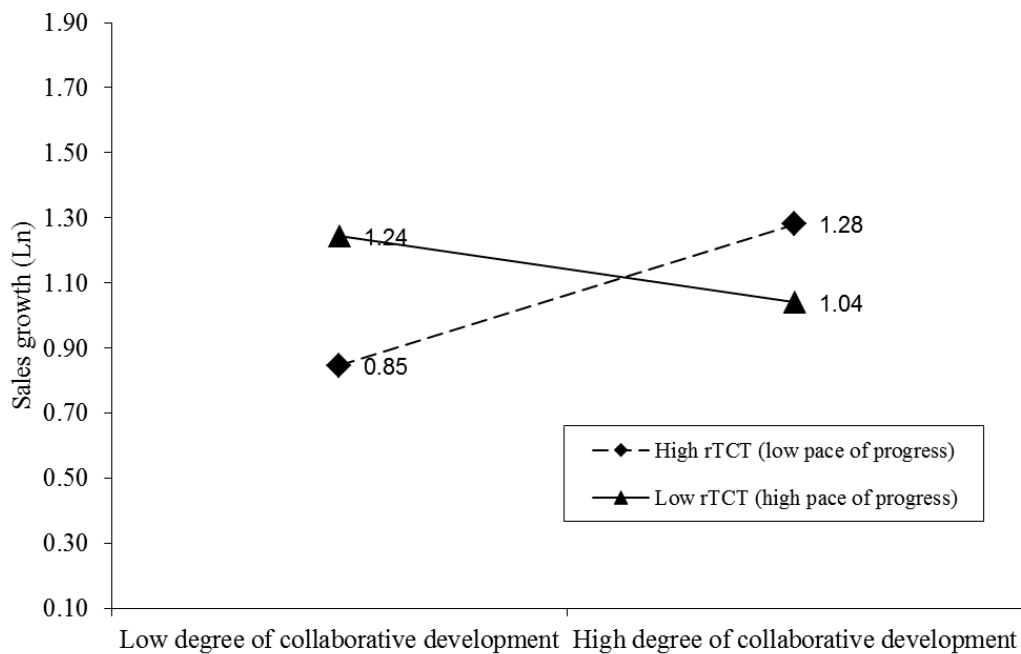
1.90
1.70
1.50
1.30
1.10
0.90
0.70
0.50
0.30
0.10

Sales growth (Ln)

1.24
1.28
1.04
0.85

High rTCT (low pace of progress)
Low rTCT (high pace of progress)

Low degree of collaborative development
High degree of collaborative development